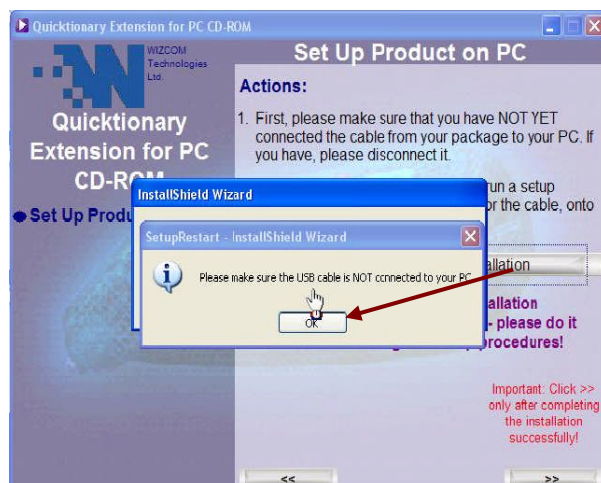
Quicktionary Extension for PC CD-ROM

WIZCOM Technologies Ltd.

Quicktionary Extension for PC CD-ROM

Set Up Produ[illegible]

Set Up Product on PC

Actions:

1. First, please make sure that you have NOT YET connected the cable from your package to your PC. If you have, please disconnect it.

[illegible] run a setup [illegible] or the cable, onto

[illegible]allation

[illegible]allation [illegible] - please do it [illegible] procedures!

Important: Click >> only after completing the installation successfully!

InstallShield Wizard

SetupRestart - InstallShield Wizard

Please make sure the USB cable is NOT connected to your PC.

OK

<<

>>